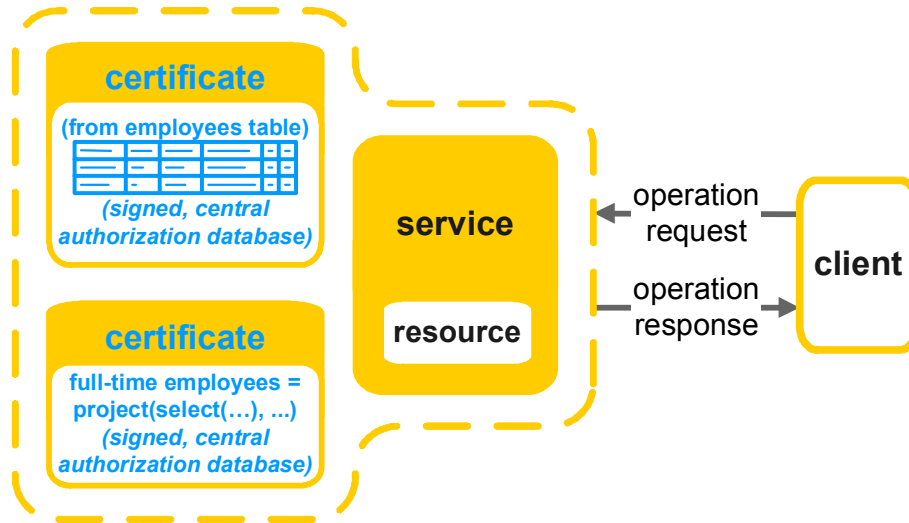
certificate
(from employees table)
(signed, central authorization database)

certificate
full-time employees = project(select(…), ...)
(signed, central authorization database)

service
resource

operation request
operation response

client